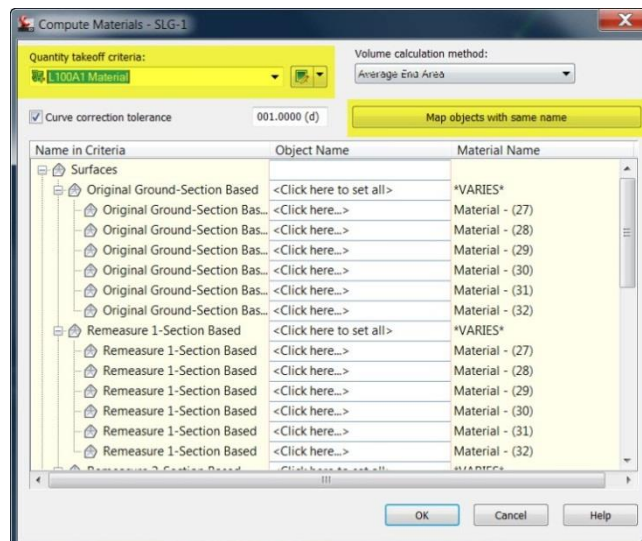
Compute Materials - SLG-1

Quantity takeoff criteria:
L100A1 Material

Volume calculation method:
Average End Area

Curve correction tolerance 001.0000 (d)

Map objects with same name

| Name in Criteria | Object Name | Material Name |
|---|---|---|
| Surfaces | | |
| Original Ground-Section Based | <Click here to set all> | *VARIES* |
| Original Ground-Section Bas... | <Click here...> | Material - (27) |
| Original Ground-Section Bas... | <Click here...> | Material - (28) |
| Original Ground-Section Bas... | <Click here...> | Material - (29) |
| Original Ground-Section Bas... | <Click here...> | Material - (30) |
| Original Ground-Section Bas... | <Click here...> | Material - (31) |
| Original Ground-Section Bas... | <Click here...> | Material - (32) |
| Remeasure 1-Section Based | <Click here to set all> | *VARIES* |
| Remeasure 1-Section Based | <Click here...> | Material - (27) |
| Remeasure 1-Section Based | <Click here...> | Material - (28) |
| Remeasure 1-Section Based | <Click here...> | Material - (29) |
| Remeasure 1-Section Based | <Click here...> | Material - (30) |
| Remeasure 1-Section Based | <Click here...> | Material - (31) |
| Remeasure 1-Section Based | <Click here...> | Material - (32) |
| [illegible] | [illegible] | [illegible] |

OK Cancel Help